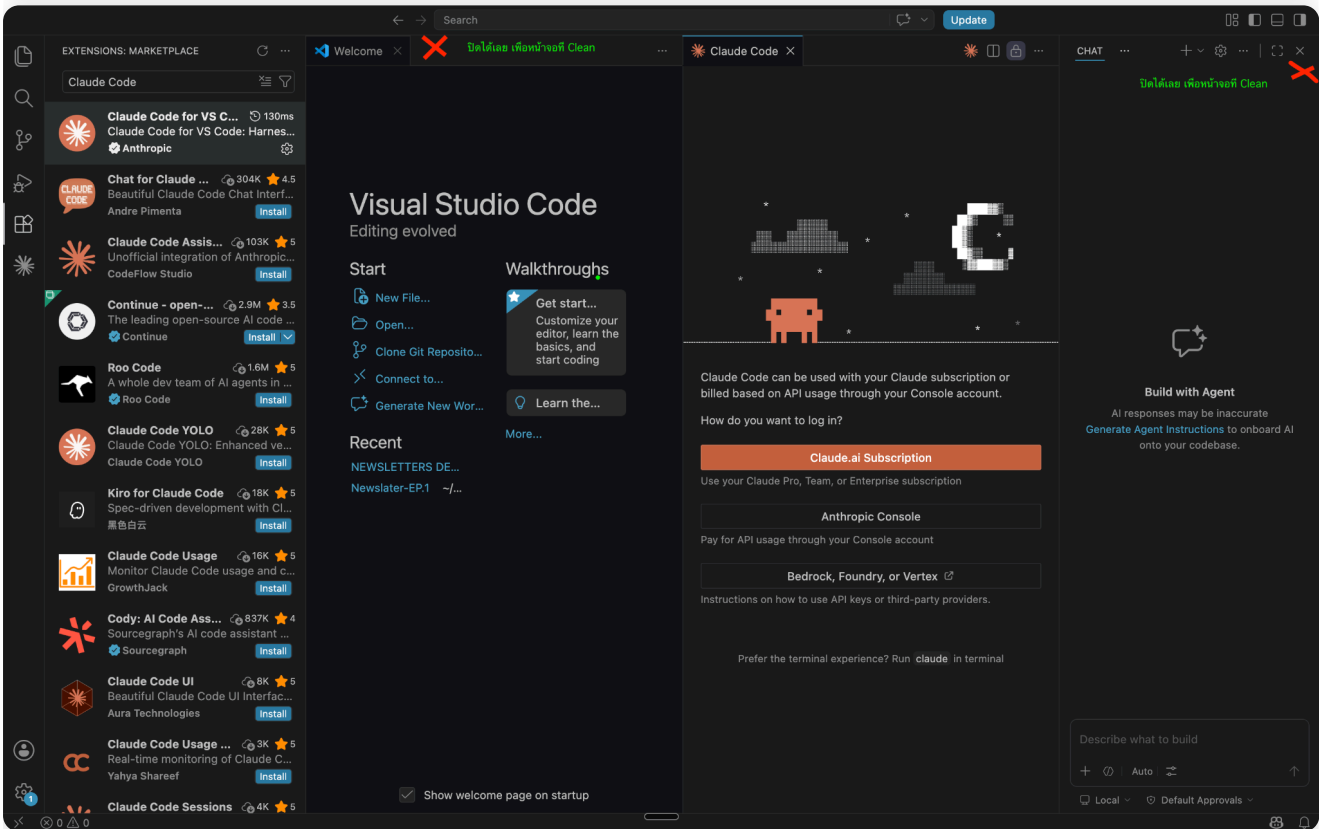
Search

Update

EXTENSIONS: MARKETPLACE

Claude Code

Claude Code for VS C... 130ms
Claude Code for VS Code: Harnes...
Anthropic

Chat for Claude ... 304K 4.5
Beautiful Claude Code Chat Interf...
Andre Pimenta
Install

Claude Code Assis... 103K 5
Unofficial integration of Anthropic...
CodeFlow Studio
Install

Continue - open-... 2.9M 3.5
The leading open-source AI code ...
Continue
Install

Roo Code 1.6M 5
A whole dev team of AI agents in ...
Roo Code
Install

Claude Code YOLO 28K 5
Claude Code YOLO: Enhanced ve...
Claude Code YOLO
Install

Kiro for Claude Code 18K 5
Spec-driven development with Cl...
黑色白云
Install

Claude Code Usage 16K 5
Monitor Claude Code usage and c...
GrowthJack
Install

Cody: AI Code Ass... 837K 4
Sourcegraph's AI code assistant ...
Sourcegraph
Install

Claude Code UI 8K 5
Beautiful Claude Code UI Interfac...
Aura Technologies
Install

Claude Code Usage ... 3K 5
Real-time monitoring of Claude C...
Yahya Shareef
Install

Claude Code Sessions 4K 5

Welcome

ปิดได้เลย เพื่อหน้าจอที่ Clean

Visual Studio Code
Editing evolved

Start
New File...
Open...
Clone Git Reposito...
Connect to...
Generate New Wor...

Walkthroughs
Get start...
Customize your editor, learn the basics, and start coding
Learn the...
More...

Recent
NEWSLETTERS DE...
Newslater-EP.1 ~/...

Show welcome page on startup

Claude Code

Claude Code can be used with your Claude subscription or billed based on API usage through your Console account.

How do you want to log in?

Claude.ai Subscription
Use your Claude Pro, Team, or Enterprise subscription

Anthropic Console
Pay for API usage through your Console account

Bedrock, Foundry, or Vertex
Instructions on how to use API keys or third-party providers.

Prefer the terminal experience? Run claude in terminal

CHAT

ปิดได้เลย เพื่อหน้าจอที่ Clean

Build with Agent
AI responses may be inaccurate
Generate Agent Instructions to onboard AI onto your codebase.

Describe what to build

Auto

Local
Default Approvals

0 0